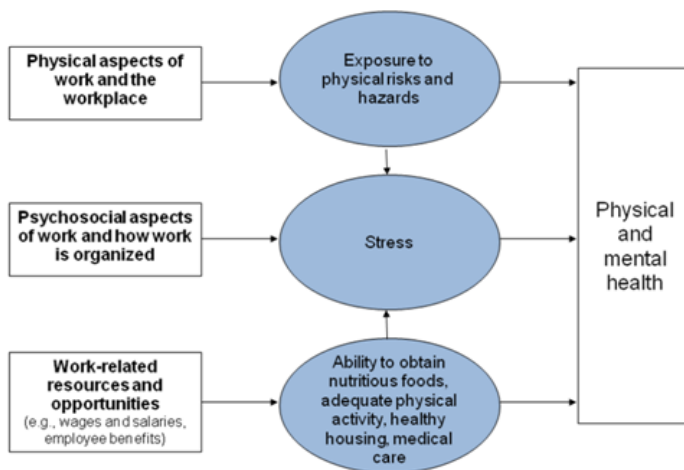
Physical aspects of work and the workplace

Exposure to physical risks and hazards

Psychosocial aspects of work and how work is organized

Stress

Work-related resources and opportunities (e.g., wages and salaries, employee benefits)

Ability to obtain nutritious foods, adequate physical activity, healthy housing, medical care

Physical and mental health